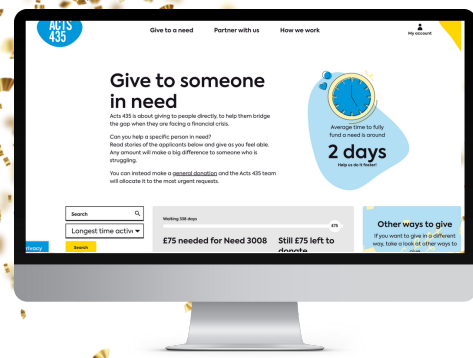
ACTS 435

Give to a need
Partner with us
How we work
My account

Give to someone in need

Acts 435 is about giving to people directly, to help them bridge the gap when they are facing a financial crisis.

Can you help a specific person in need? Read stories of the applicants below and give as you feel able. Any amount will make a big difference to someone who is struggling.

You can instead make a general donation and the Acts 435 team will allocate it to the most urgent requests.

Average time to fully fund a need is around
2 days
Help us do it faster!

Search
Longest time activ
Search
rivacy

Waiting 338 days
£75
£75 needed for Need 3008
Still £75 left to donate

Other ways to give
If you want to give in a different way, take a look at other ways to